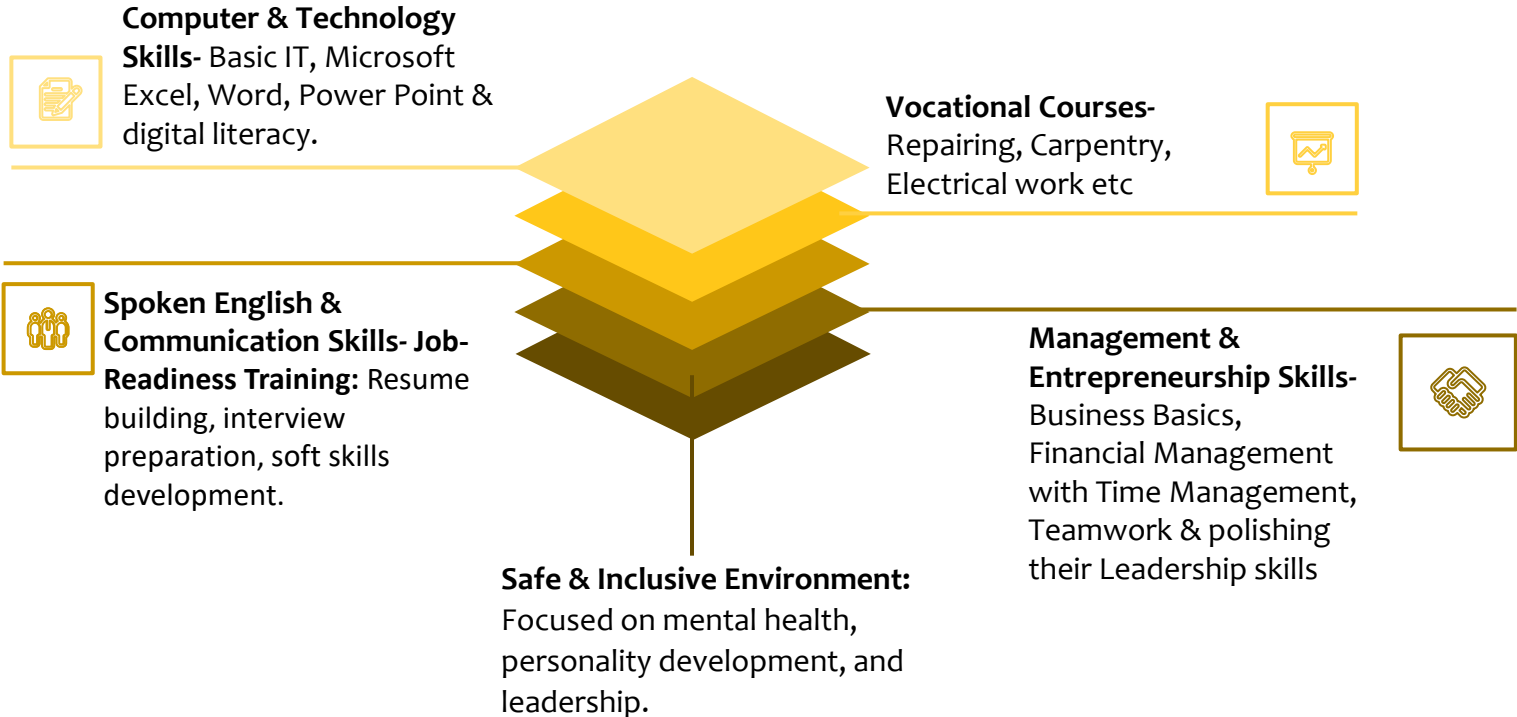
**Computer & Technology Skills-** Basic IT, Microsoft Excel, Word, Power Point & digital literacy.

**Vocational Courses-** Repairing, Carpentry, Electrical work etc

**Spoken English & Communication Skills- Job-Readiness Training:** Resume building, interview preparation, soft skills development.

**Management & Entrepreneurship Skills-** Business Basics, Financial Management with Time Management, Teamwork & polishing their Leadership skills

**Safe & Inclusive Environment:** Focused on mental health, personality development, and leadership.